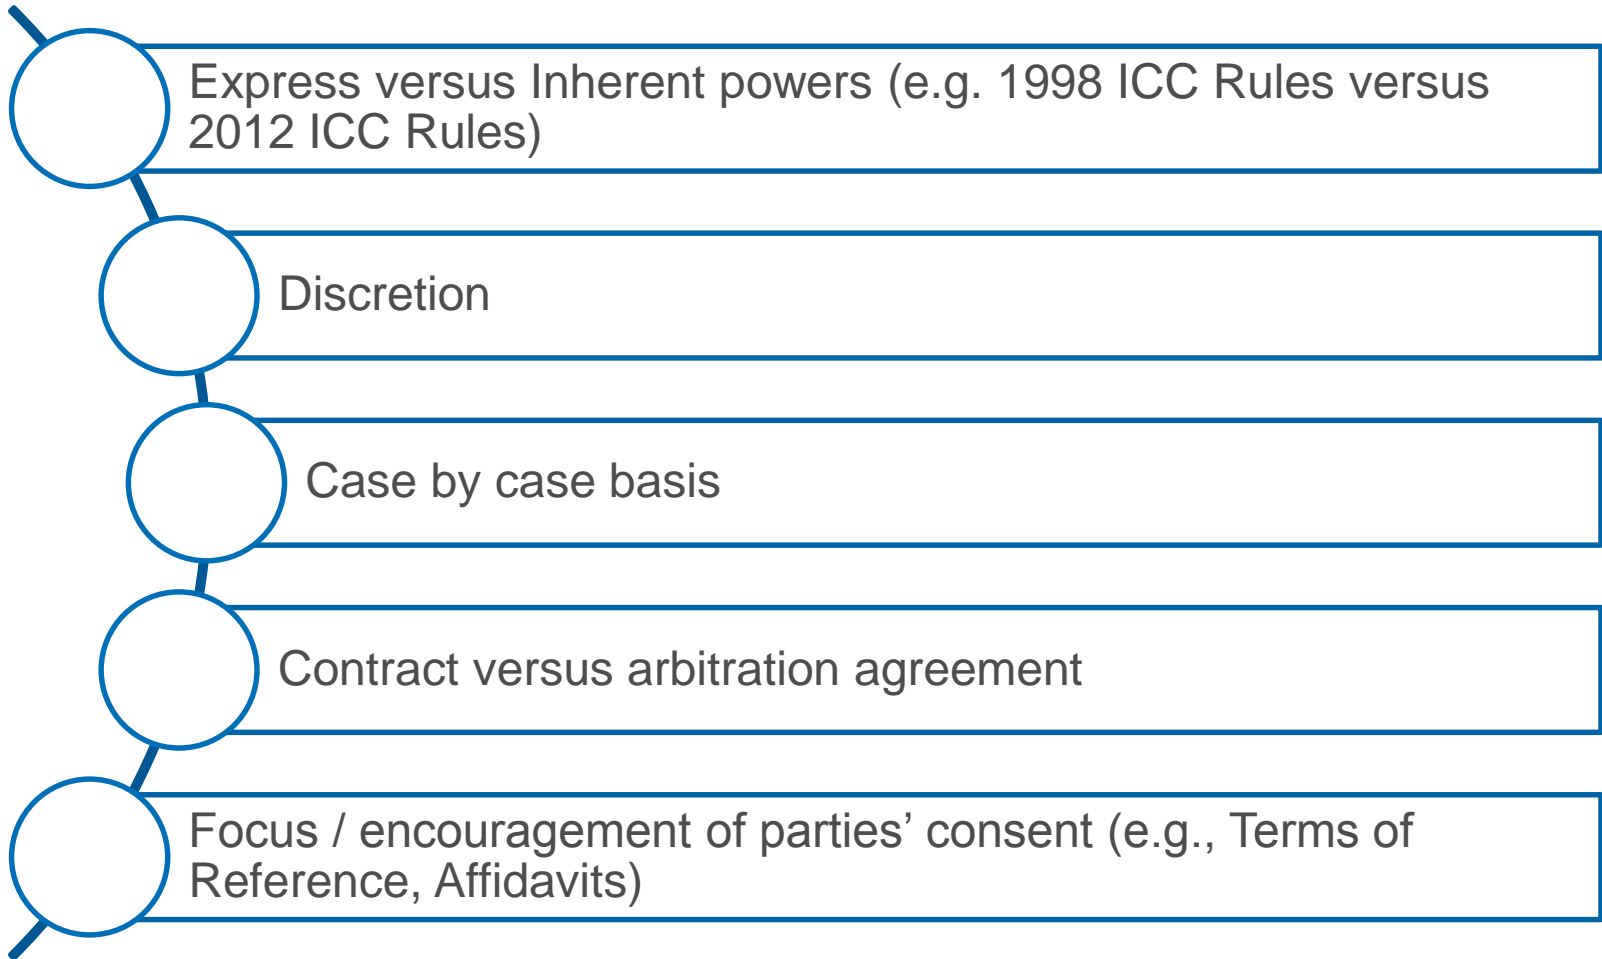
Express versus Inherent powers (e.g. 1998 ICC Rules versus 2012 ICC Rules)

Discretion

Case by case basis

Contract versus arbitration agreement

Focus / encouragement of parties' consent (e.g., Terms of Reference, Affidavits)